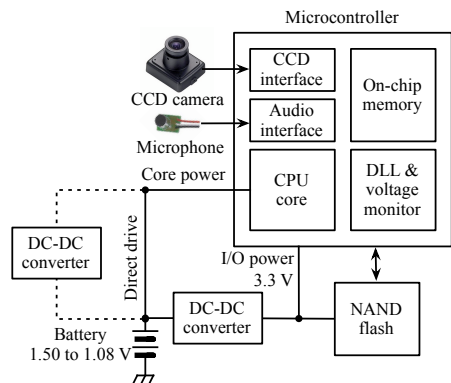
Microcontroller

CCD interface

On-chip memory

CCD camera

Audio interface

Microphone

Core power

CPU core

DLL & voltage monitor

DC-DC converter

Direct drive

I/O power 3.3 V

DC-DC converter

NAND flash

Battery 1.50 to 1.08 V